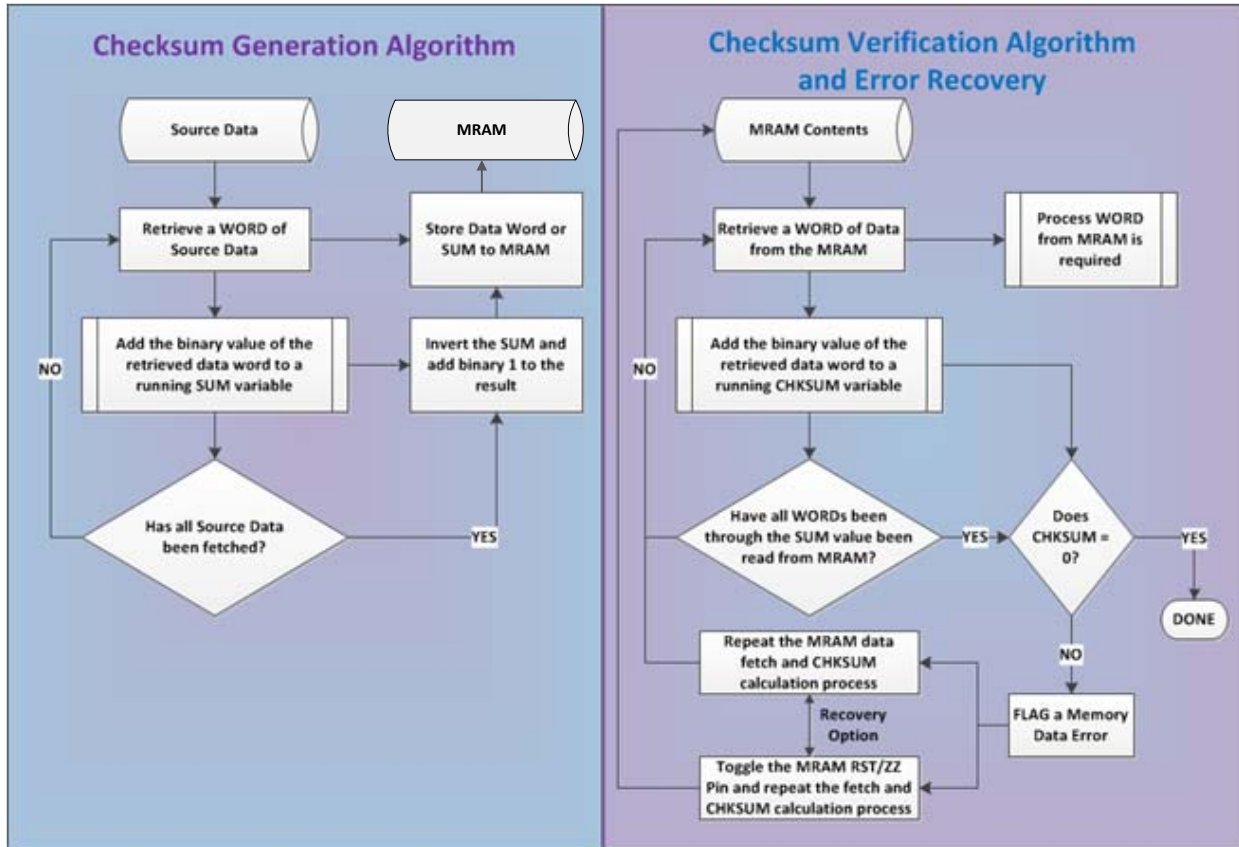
Checksum Generation Algorithm

Source Data

MRAM

Retrieve a WORD of Source Data

Store Data Word or SUM to MRAM

Add the binary value of the retrieved data word to a running SUM variable

Invert the SUM and add binary 1 to the result

NO

Has all Source Data been fetched?

YES

Checksum Verification Algorithm and Error Recovery

MRAM Contents

Retrieve a WORD of Data from the MRAM

Process WORD from MRAM is required

Add the binary value of the retrieved data word to a running CHKSUM variable

NO

Have all WORDs been through the SUM value been read from MRAM?

YES

Does CHKSUM = 0?

YES

DONE

NO

Repeat the MRAM data fetch and CHKSUM calculation process

Recovery Option

FLAG a Memory Data Error

Toggle the MRAM RST/ZZ Pin and repeat the fetch and CHKSUM calculation process